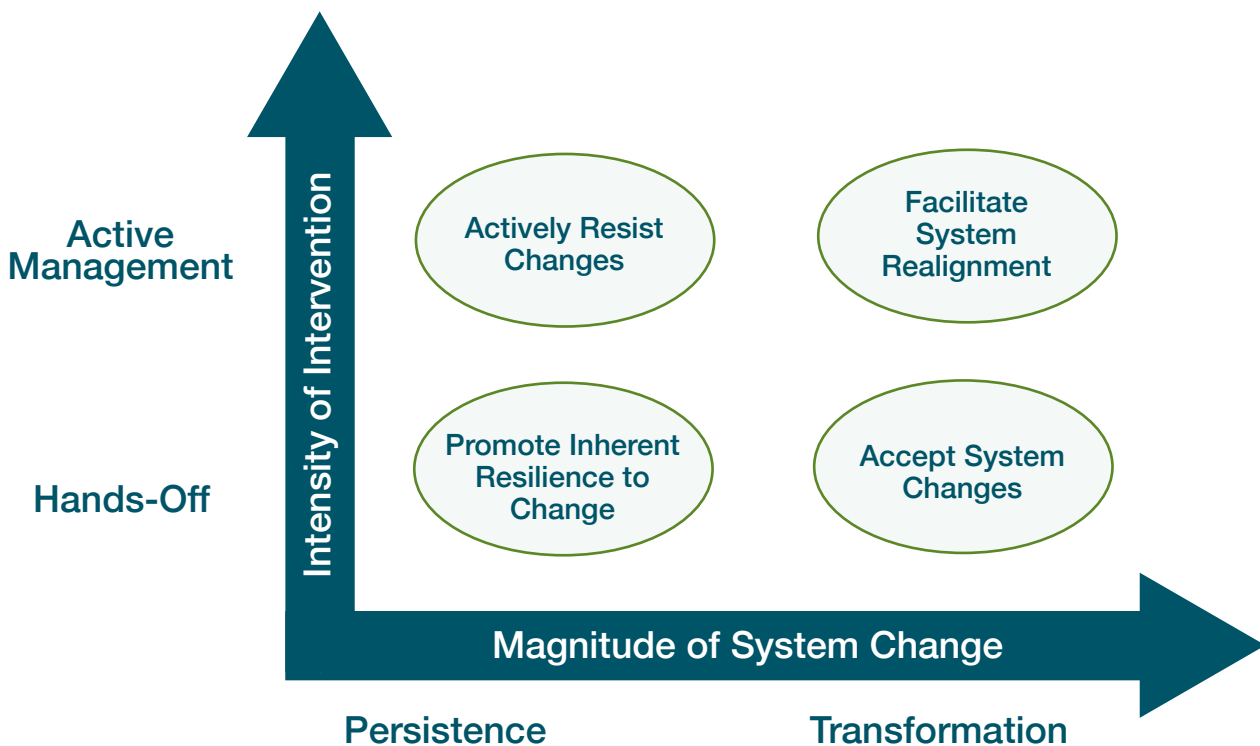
Active Management

Hands-Off

Intensity of Intervention

Actively Resist Changes

Facilitate System Realignment

Promote Inherent Resilience to Change

Accept System Changes

Magnitude of System Change

Persistence

Transformation